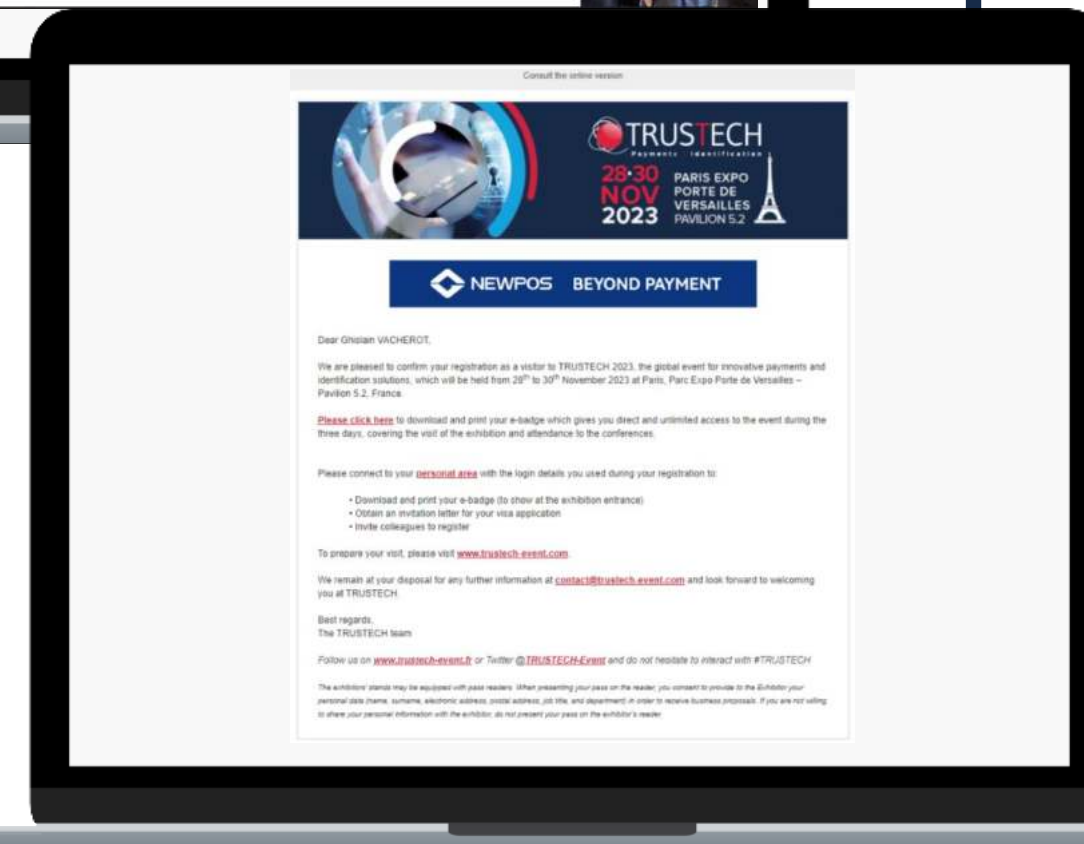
Consult the online version

TRUSTECH
Payments · Identification

28-30 NOV 2023
PARIS EXPO PORTE DE VERSAILLES PAVILION 5.2

NEWPOS BEYOND PAYMENT

Dear Ghislain VACHEROT,

We are pleased to confirm your registration as a visitor to TRUSTECH 2023, the global event for innovative payments and identification solutions, which will be held from 28$^{th}$ to 30$^{th}$ November 2023 at Paris, Parc Expo Porte de Versailles – Pavilion 5.2, France.

Please click here to download and print your e-badge which gives you direct and unlimited access to the event during the three days, covering the visit of the exhibition and attendance to the conferences.

Please connect to your personal area with the login details you used during your registration to:

• Download and print your e-badge (to show at the exhibition entrance)
• Obtain an invitation letter for your visa application
• Invite colleagues to register

To prepare your visit, please visit www.trustech-event.com.

We remain at your disposal for any further information at contact@trustech-event.com and look forward to welcoming you at TRUSTECH.

Best regards,
The TRUSTECH team

Follow us on www.trustech-event.fr or Twitter @TRUSTECH-Event and do not hesitate to interact with #TRUSTECH

The exhibitors' stands may be equipped with pass readers. When presenting your pass on the reader, you consent to provide to the Exhibitor your personal data (name, surname, electronic address, postal address, job title, and department) in order to receive business proposals. If you are not willing to share your personal information with the exhibitor, do not present your pass on the exhibitor's reader.